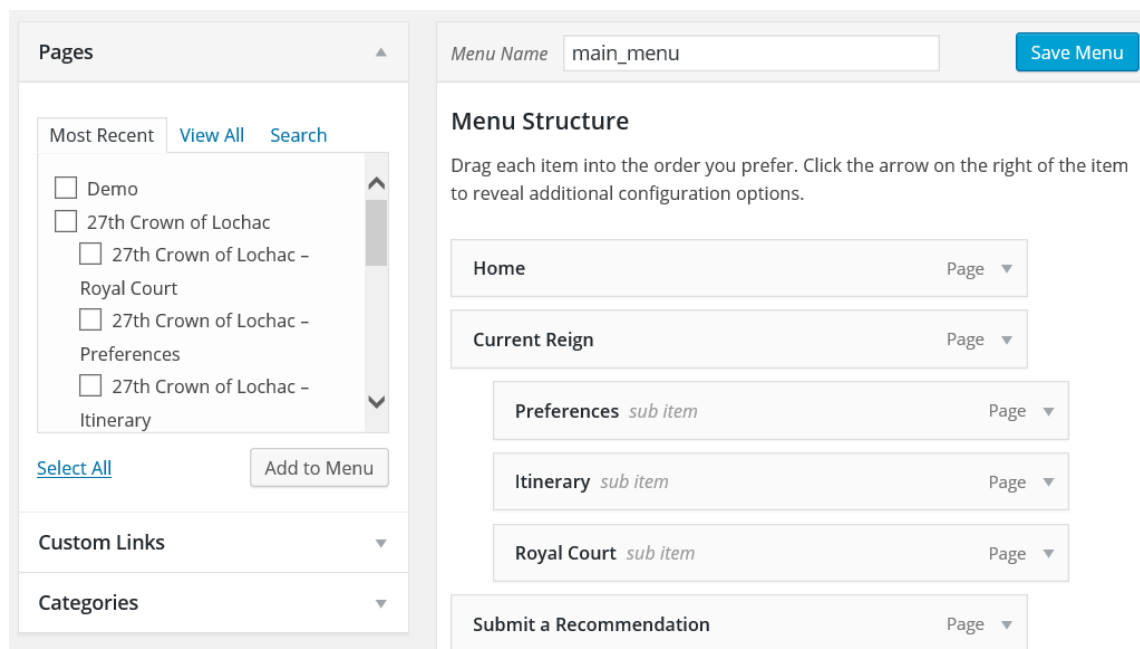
Pages

Most Recent View All Search

Demo
27th Crown of Lochac
27th Crown of Lochac – Royal Court
27th Crown of Lochac – Preferences
27th Crown of Lochac – Itinerary

Select All

Add to Menu

Custom Links

Categories

Menu Name main_menu

Save Menu

Menu Structure

Drag each item into the order you prefer. Click the arrow on the right of the item to reveal additional configuration options.

Home Page

Current Reign Page

Preferences sub item Page

Itinerary sub item Page

Royal Court sub item Page

Submit a Recommendation Page